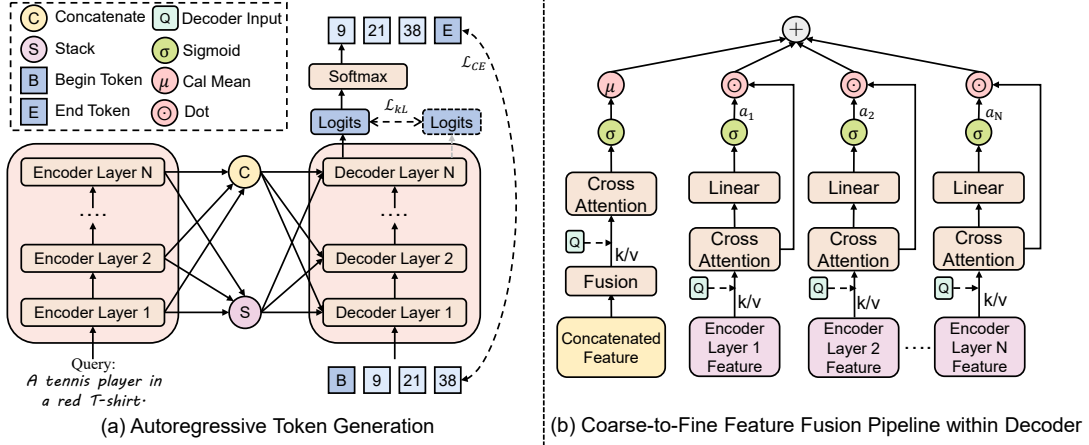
C Concatenate
Q Decoder Input
S Stack
$\sigma$ Sigmoid
B Begin Token
$\mu$ Cal Mean
E End Token
$\odot$ Dot

9 21 38 E

$\mathcal{L}_{CE}$

Softmax

Logits
$\mathcal{L}_{kL}$
Logits

Encoder Layer N
....
Encoder Layer 2
Encoder Layer 1

C
S

Decoder Layer N
....
Decoder Layer 2
Decoder Layer 1

Query:
A tennis player in a red T-shirt.

B 9 21 38

(a) Autoregressive Token Generation

$+$

$\mu$
$\sigma$
Cross Attention
Q
k/v
Fusion
Concatenated Feature

$\odot$
$a_1$
$\sigma$
Linear
Cross Attention
Q
k/v
Encoder Layer 1 Feature

$\odot$
$a_2$
$\sigma$
Linear
Cross Attention
Q
k/v
Encoder Layer 2 Feature

......

$\odot$
$a_N$
$\sigma$
Linear
Cross Attention
Q
k/v
Encoder Layer N Feature

(b) Coarse-to-Fine Feature Fusion Pipeline within Decoder